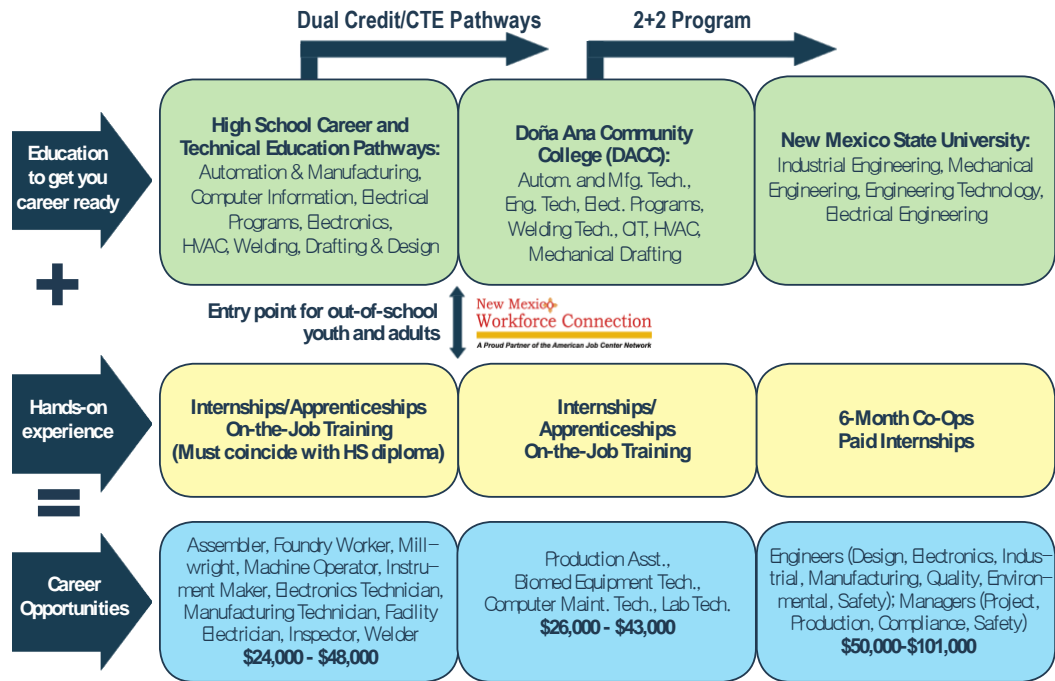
Dual Credit/CTE Pathways

2+2 Program

Education to get you career ready

High School Career and Technical Education Pathways: Automation & Manufacturing, Computer Information, Electrical Programs, Electronics, HVAC, Welding, Drafting & Design

Doña Ana Community College (DACC): Autom. and Mfg. Tech., Eng. Tech, Elect. Programs, Welding Tech., CIT, HVAC, Mechanical Drafting

New Mexico State University: Industrial Engineering, Mechanical Engineering, Engineering Technology, Electrical Engineering

+

Entry point for out-of-school youth and adults

New Mexico Workforce Connection
A Proud Partner of the American Job Center Network

Hands-on experience

Internships/Apprenticeships On-the-Job Training (Must coincide with HS diploma)

Internships/ Apprenticeships On-the-Job Training

6-Month Co-Ops Paid Internships

=

Career Opportunities

Assembler, Foundry Worker, Millwright, Machine Operator, Instrument Maker, Electronics Technician, Manufacturing Technician, Facility Electrician, Inspector, Welder
$24,000 - $48,000

Production Asst., Biomed Equipment Tech., Computer Maint. Tech., Lab Tech.
$26,000 - $43,000

Engineers (Design, Electronics, Industrial, Manufacturing, Quality, Environmental, Safety); Managers (Project, Production, Compliance, Safety)
$50,000-$101,000